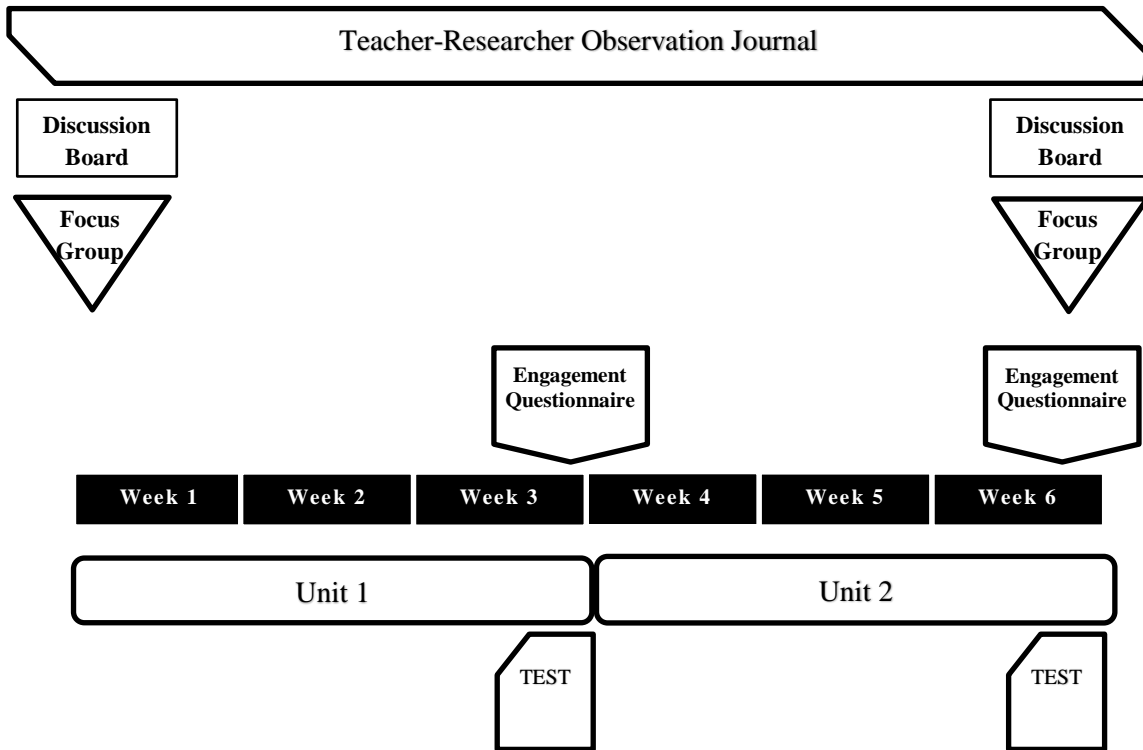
Teacher-Researcher Observation Journal

Discussion Board

Focus Group

Discussion Board

Focus Group

Engagement Questionnaire

Engagement Questionnaire

Week 1

Week 2

Week 3

Week 4

Week 5

Week 6

Unit 1

Unit 2

TEST

TEST